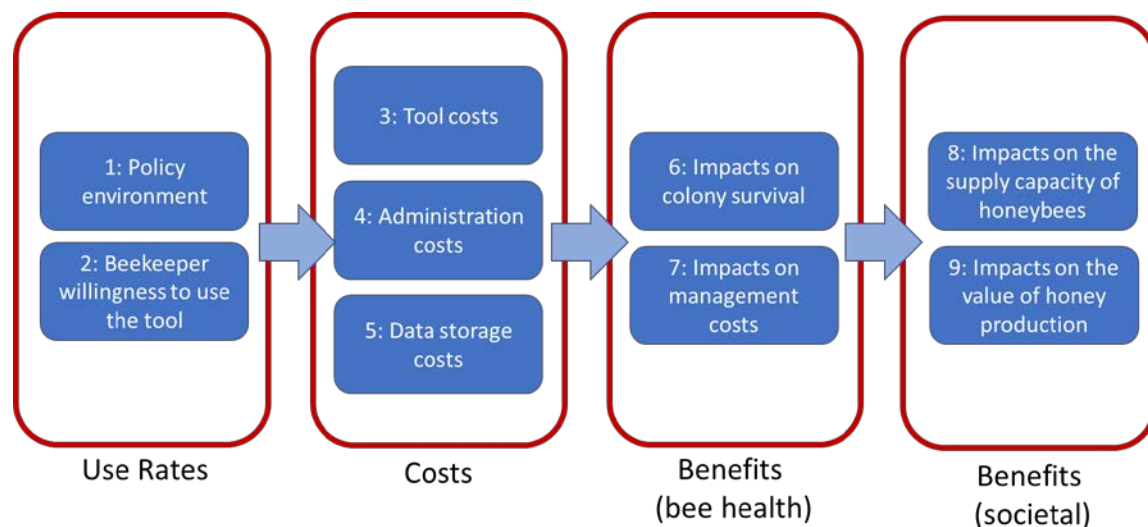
1: Policy environment

2: Beekeeper willingness to use the tool

Use Rates

3: Tool costs

4: Administration costs

5: Data storage costs

Costs

6: Impacts on colony survival

7: Impacts on management costs

Benefits (bee health)

8: Impacts on the supply capacity of honeybees

9: Impacts on the value of honey production

Benefits (societal)